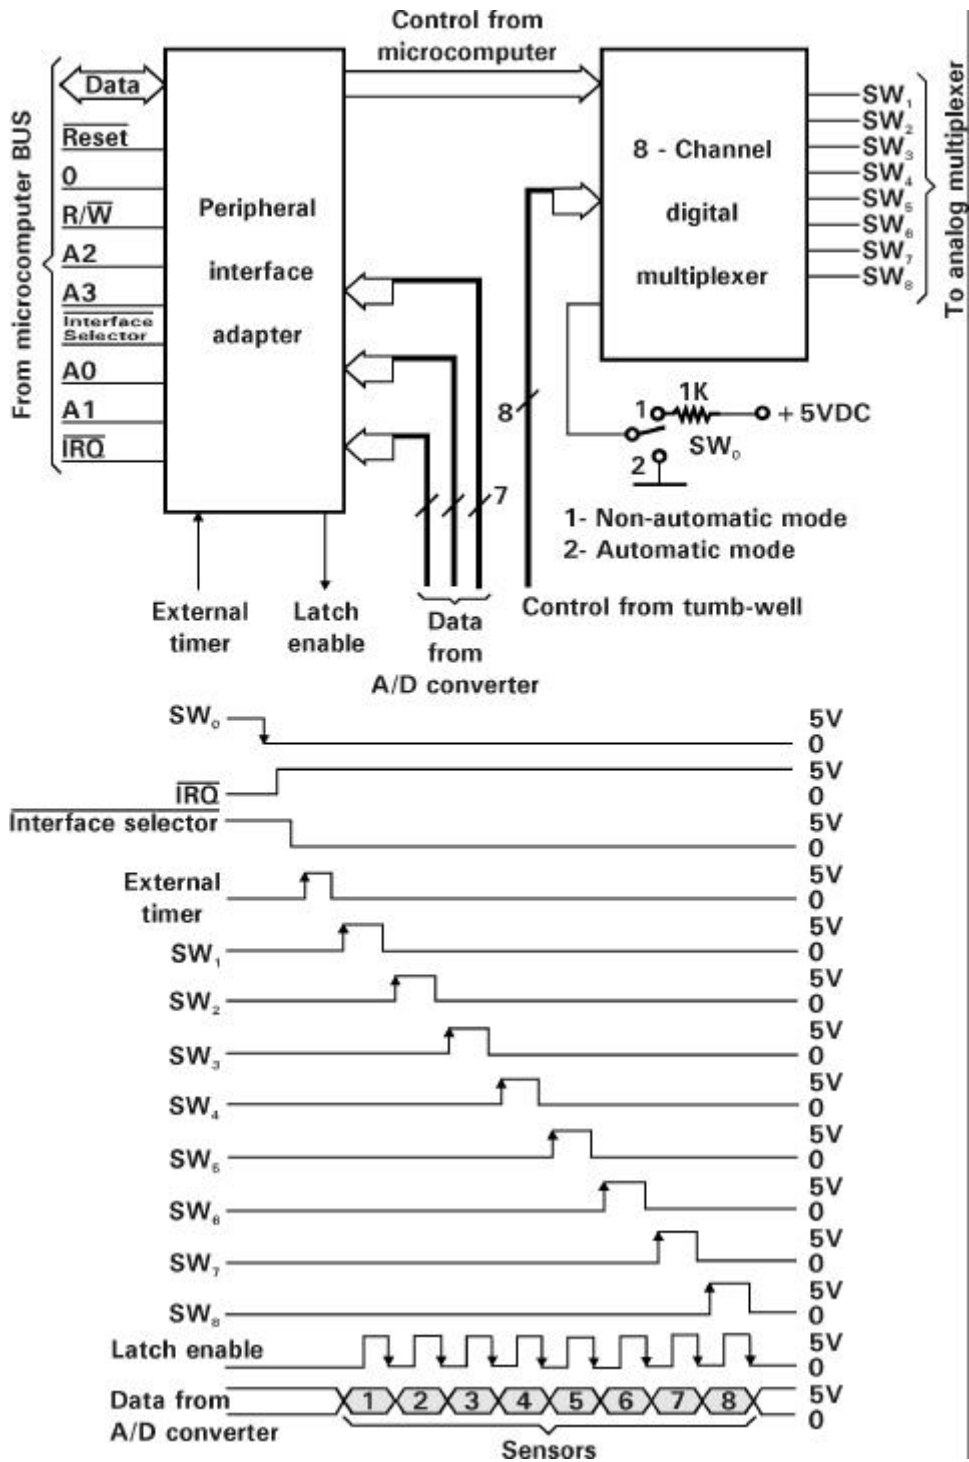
Control from microcomputer

From microcomputer BUS

Data

$\overline{\text{Reset}}$

0

R/$\overline{\text{W}}$

A2

A3

$\overline{\text{Interface Selector}}$

A0

A1

$\overline{\text{IRQ}}$

Peripheral interface adapter

8 - Channel digital multiplexer

$SW_1$
$SW_2$
$SW_3$
$SW_4$
$SW_5$
$SW_6$
$SW_7$
$SW_8$

To analog multiplexer

8

7

1K

1

+ 5VDC

$SW_0$

2

1- Non-automatic mode
2- Automatic mode

External timer

Latch enable

Data from A/D converter

Control from tumb-well

$SW_0$ 5V 0

$\overline{\text{IRQ}}$ 5V 0

$\overline{\text{Interface selector}}$ 5V 0

External timer 5V 0

$SW_1$ 5V 0

$SW_2$ 5V 0

$SW_3$ 5V 0

$SW_4$ 5V 0

$SW_5$ 5V 0

$SW_6$ 5V 0

$SW_7$ 5V 0

$SW_8$ 5V 0

Latch enable 5V 0

Data from A/D converter 1 2 3 4 5 6 7 8 5V 0

Sensors